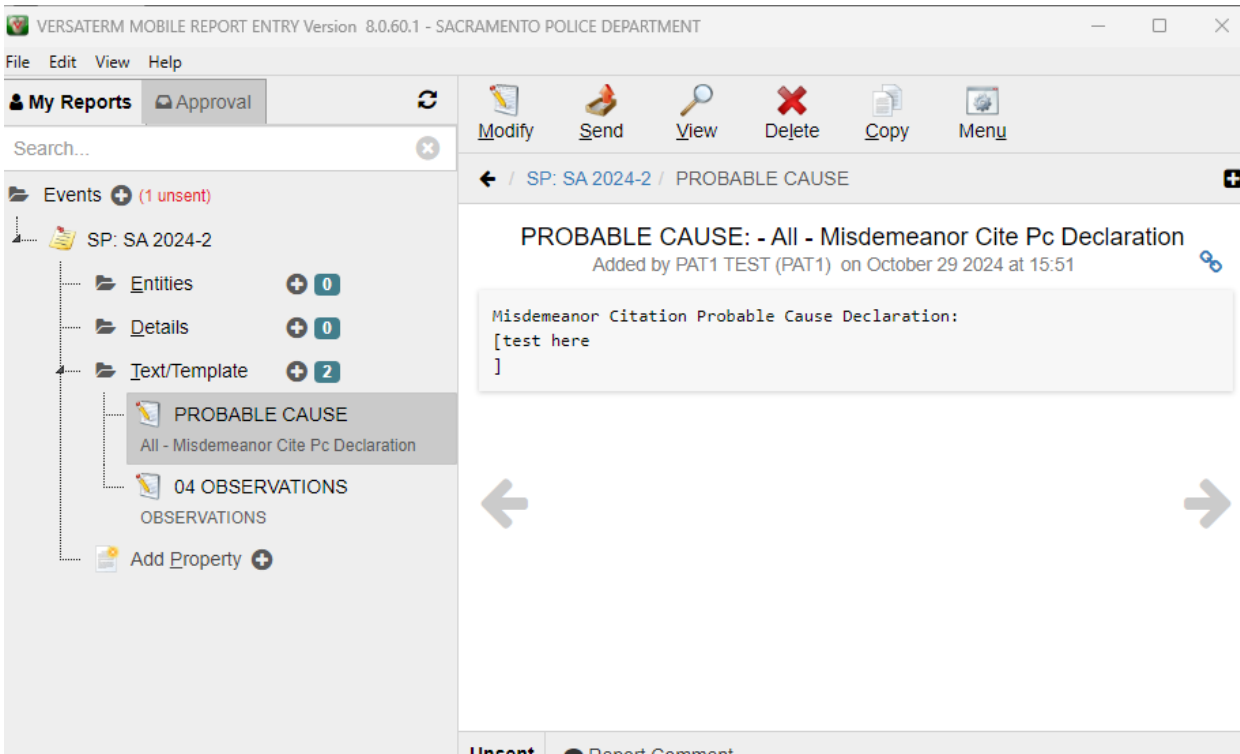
VERSATERM MOBILE REPORT ENTRY Version 8.0.60.1 - SACRAMENTO POLICE DEPARTMENT

File Edit View Help

My Reports Approval

Search...

Events (1 unsent)

SP: SA 2024-2

Entities 0

Details 0

Text/Template 2

PROBABLE CAUSE
All - Misdemeanor Cite Pc Declaration

04 OBSERVATIONS
OBSERVATIONS

Add Property

Modify Send View Delete Copy Menu

SP: SA 2024-2 / PROBABLE CAUSE

PROBABLE CAUSE: - All - Misdemeanor Cite Pc Declaration
Added by PAT1 TEST (PAT1) on October 29 2024 at 15:51

Misdemeanor Citation Probable Cause Declaration:
[test here
]

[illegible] Report Comment